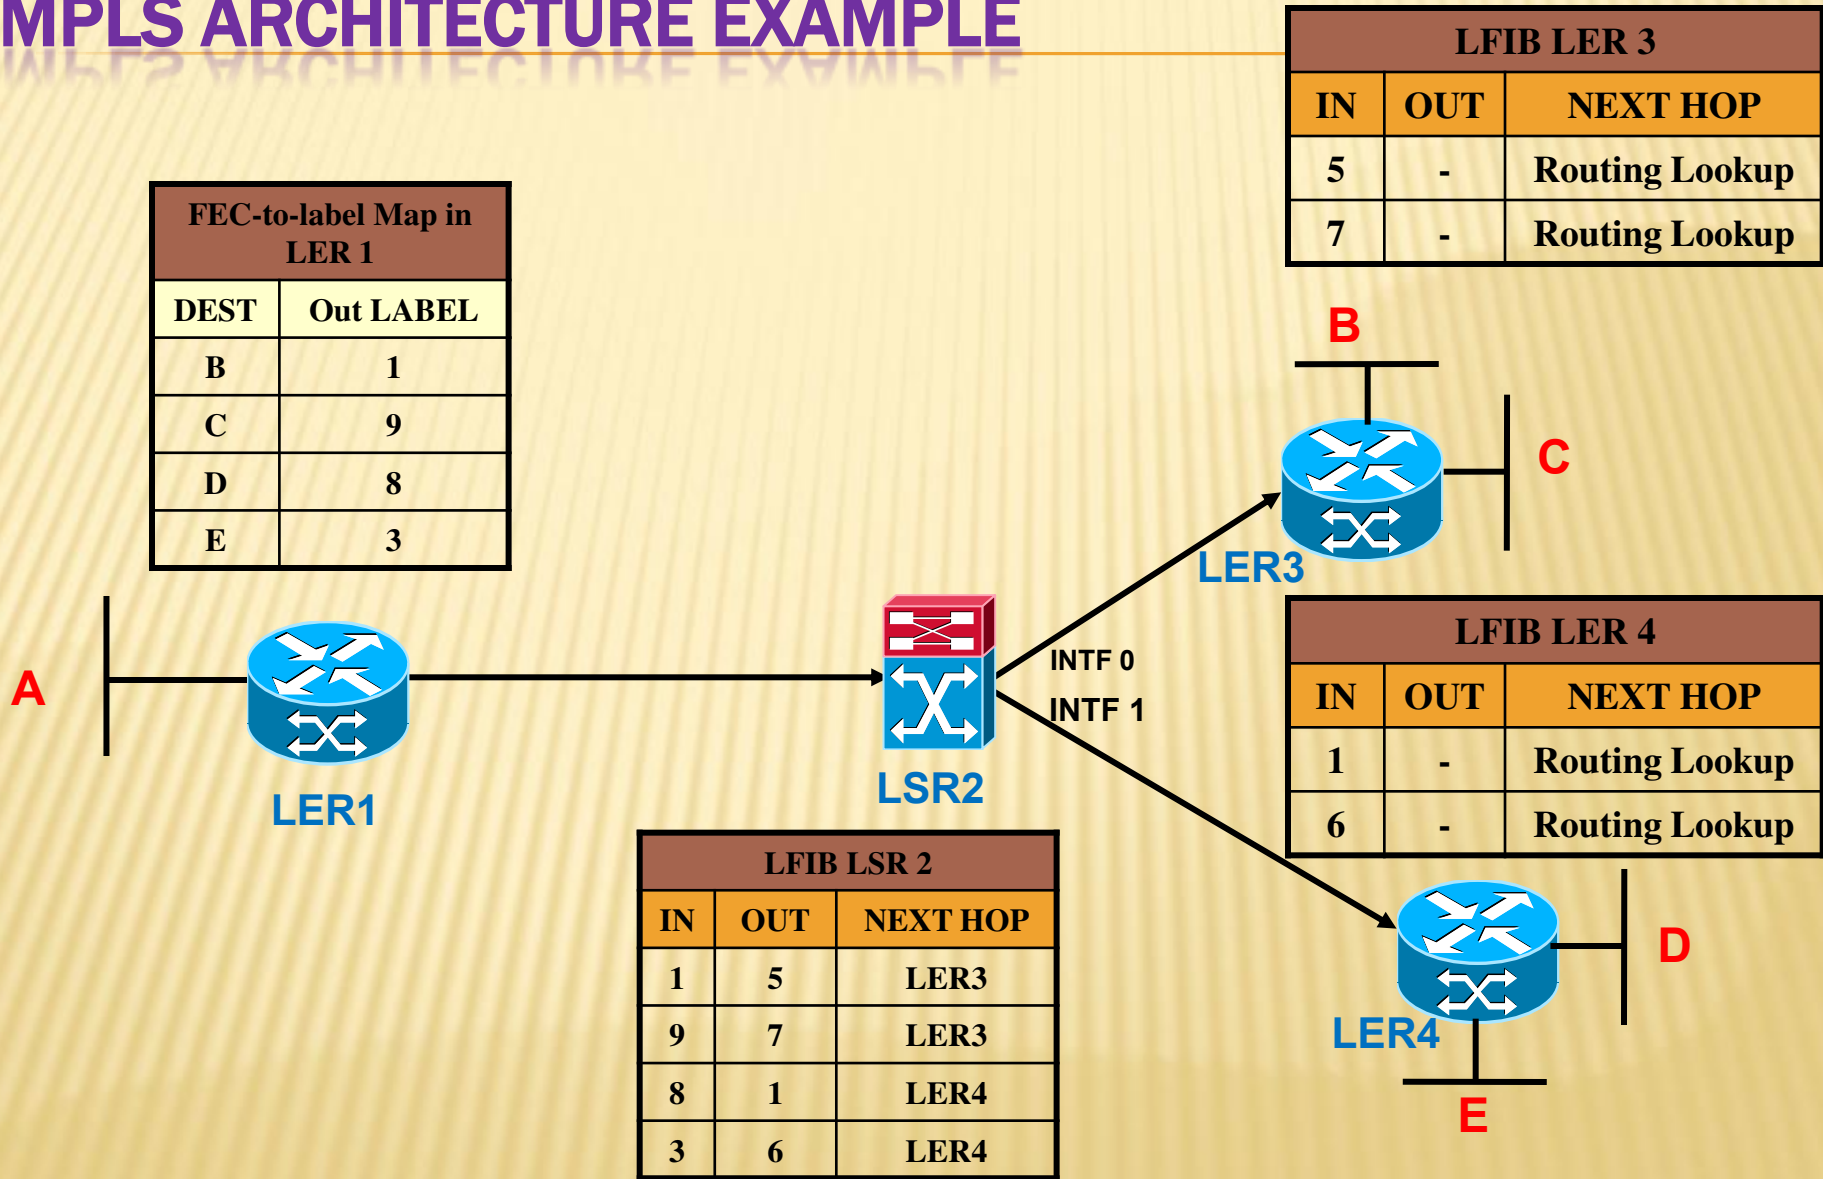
MPLS ARCHITECTURE EXAMPLE

FEC-to-label Map in LER 1

| DEST | Out LABEL |
|---|---|
| B | 1 |
| C | 9 |
| D | 8 |
| E | 3 |

LFIB LER 3

| IN | OUT | NEXT HOP |
|---|---|---|
| 5 | - | Routing Lookup |
| 7 | - | Routing Lookup |

B

C

LER3

A

LER1

LSR2

INTF 0

INTF 1

LFIB LER 4

| IN | OUT | NEXT HOP |
|---|---|---|
| 1 | - | Routing Lookup |
| 6 | - | Routing Lookup |

LFIB LSR 2

| IN | OUT | NEXT HOP |
|---|---|---|
| 1 | 5 | LER3 |
| 9 | 7 | LER3 |
| 8 | 1 | LER4 |
| 3 | 6 | LER4 |

D

LER4

E